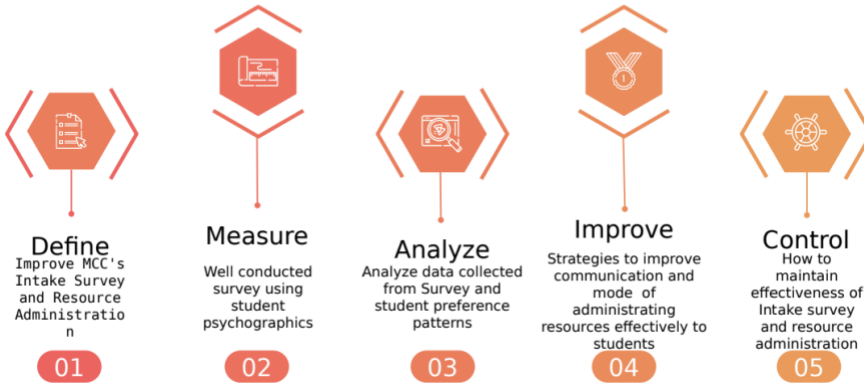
Define
Improve MCC's Intake Survey and Resource Administration

01

Measure
Well conducted survey using student psychographics

02

Analyze
Analyze data collected from Survey and student preference patterns

03

Improve
Strategies to improve communication and mode of administrating resources effectively to students

04

Control
How to maintain effectiveness of Intake survey and resource administration

05